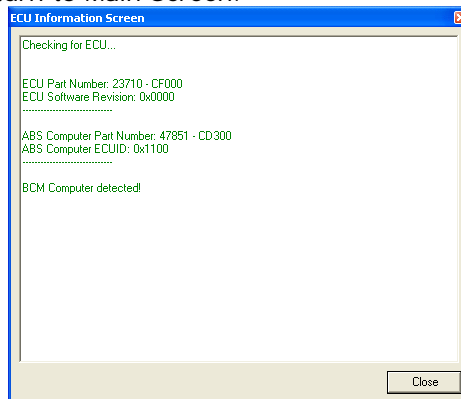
ECU Information Screen

Checking for ECU...

ECU Part Number: 23710 - CF000
ECU Software Revision: 0x0000
------------------------------

ABS Computer Part Number: 47851 - CD300
ABS Computer ECUID: 0x1100
------------------------------

BCM Computer detected!

Close